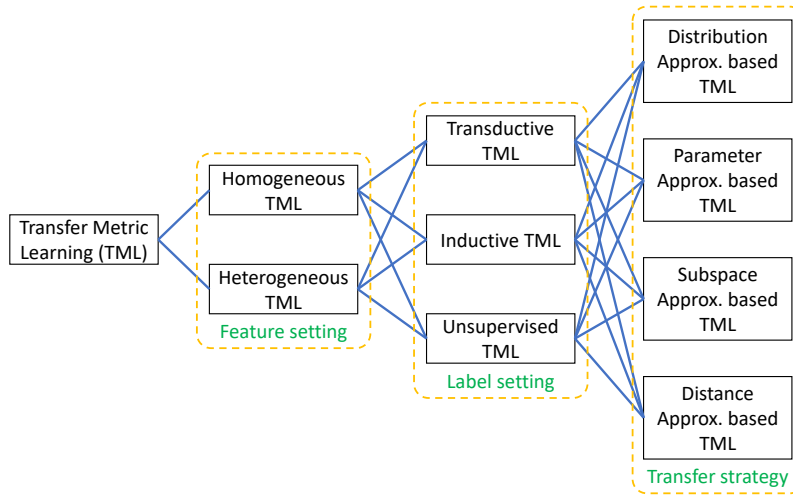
Transfer Metric Learning (TML)

Homogeneous TML

Heterogeneous TML

Feature setting

Transductive TML

Inductive TML

Unsupervised TML

Label setting

Distribution Approx. based TML

Parameter Approx. based TML

Subspace Approx. based TML

Distance Approx. based TML

Transfer strategy